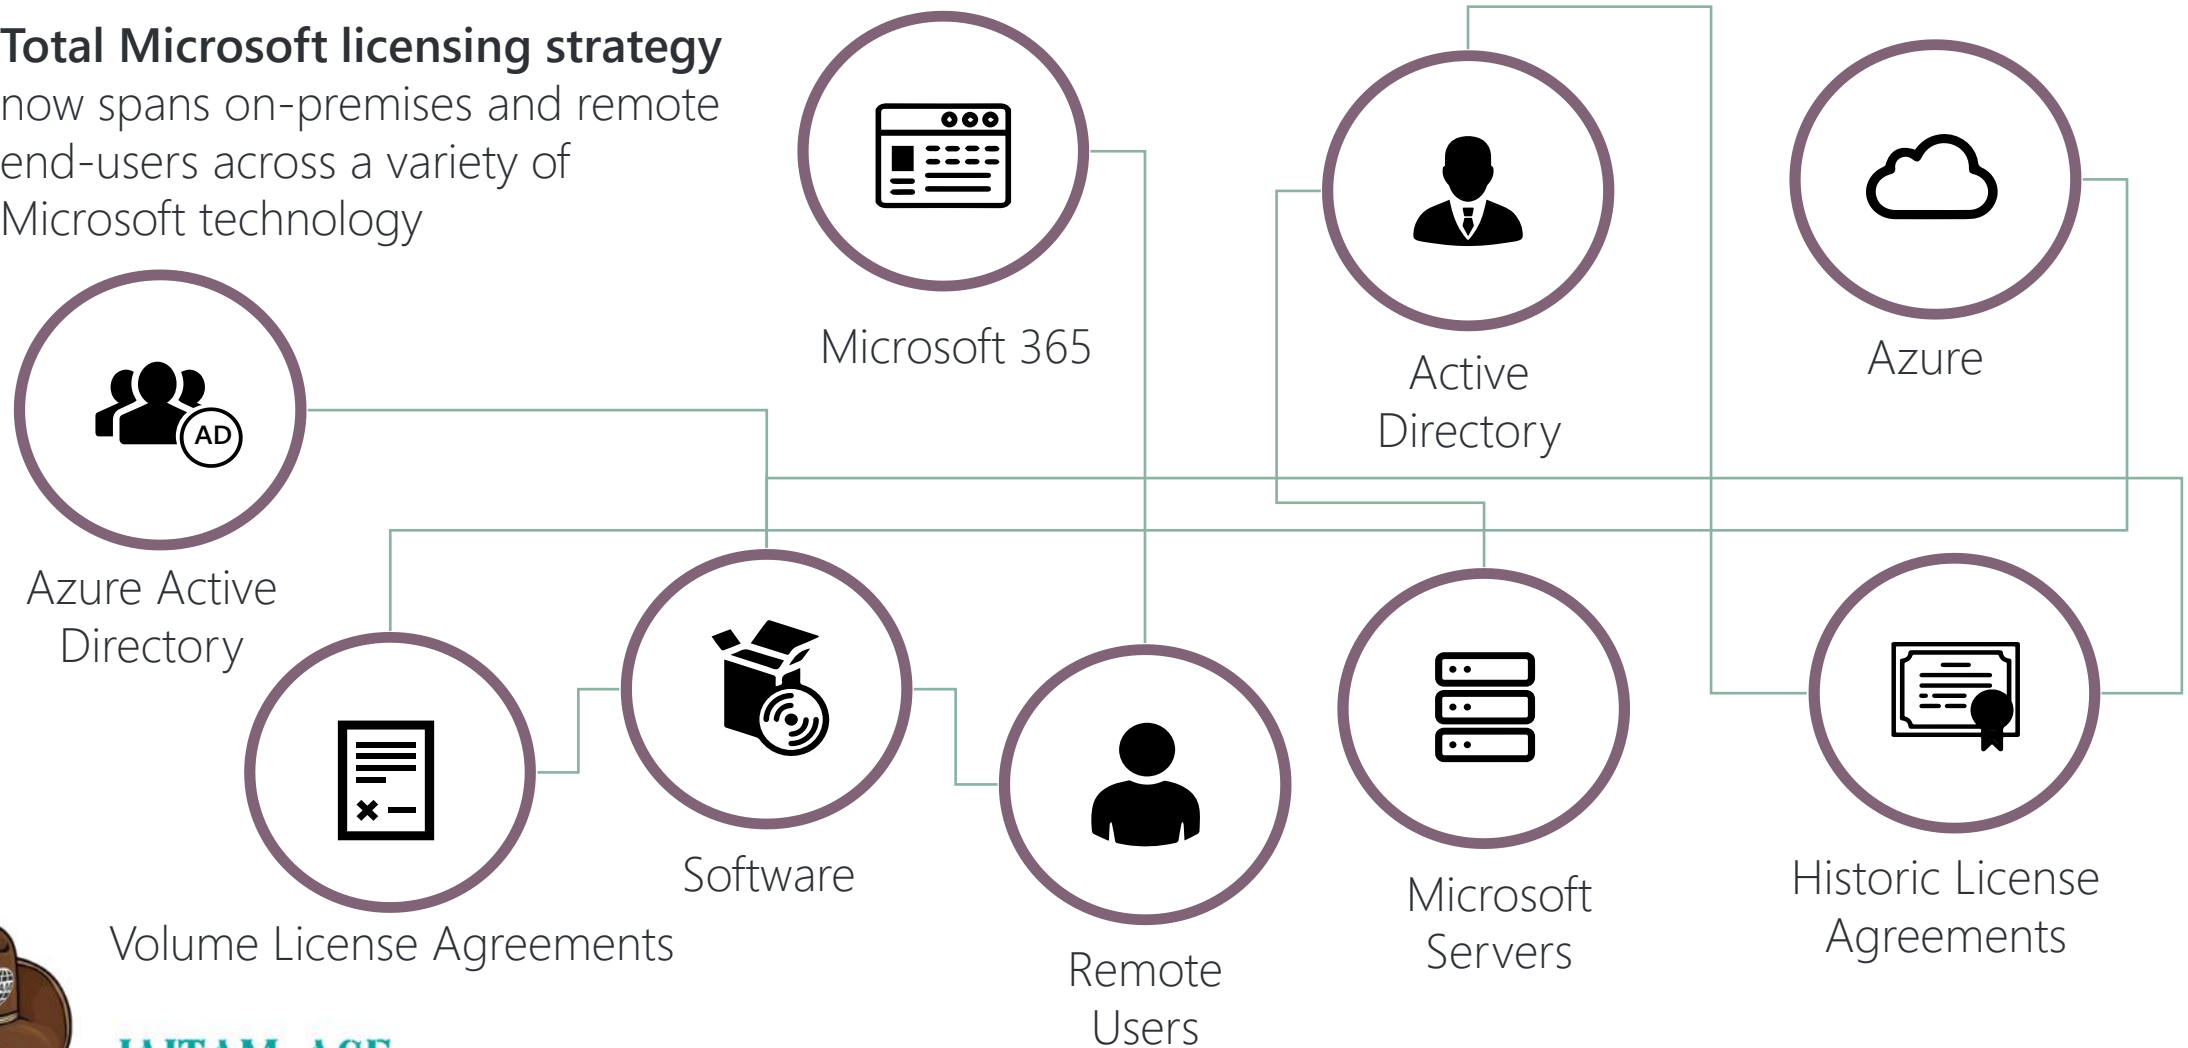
**Total Microsoft licensing strategy**
now spans on-premises and remote end-users across a variety of Microsoft technology

Microsoft 365

Active Directory

Azure

AD

Azure Active Directory

Volume License Agreements

Software

Remote Users

Microsoft Servers

Historic License Agreements

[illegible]